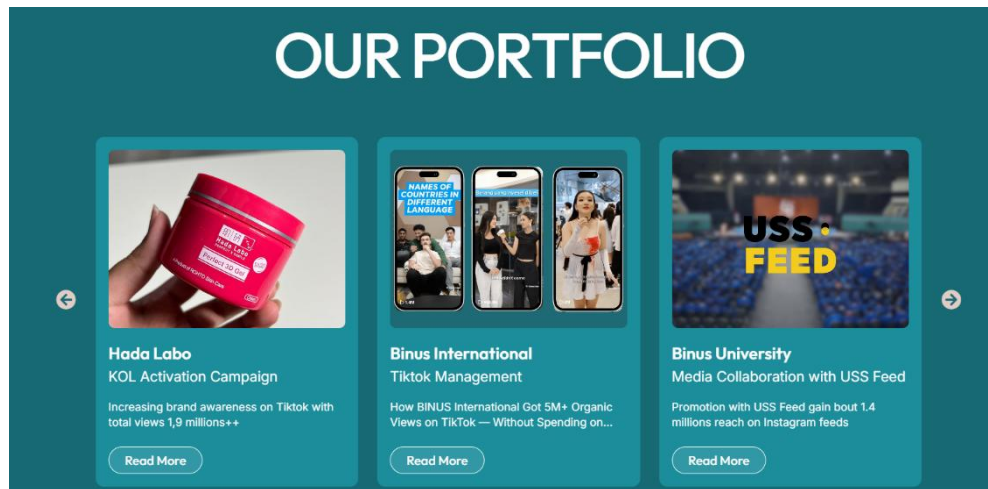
OUR PORTFOLIO

Hada Labo
Perfect 3D Gel

Hada Labo
KOL Activation Campaign

Increasing brand awareness on Tiktok with total views 1,9 millions++

Read More

NAMES OF COUNTRIES IN DIFFERENT LANGUAGE

Binus International
Tiktok Management

How BINUS International Got 5M+ Organic Views on TikTok — Without Spending on...

Read More

USS FEED

Binus University
Media Collaboration with USS Feed

Promotion with USS Feed gain bout 1.4 millions reach on Instagram feeds

Read More